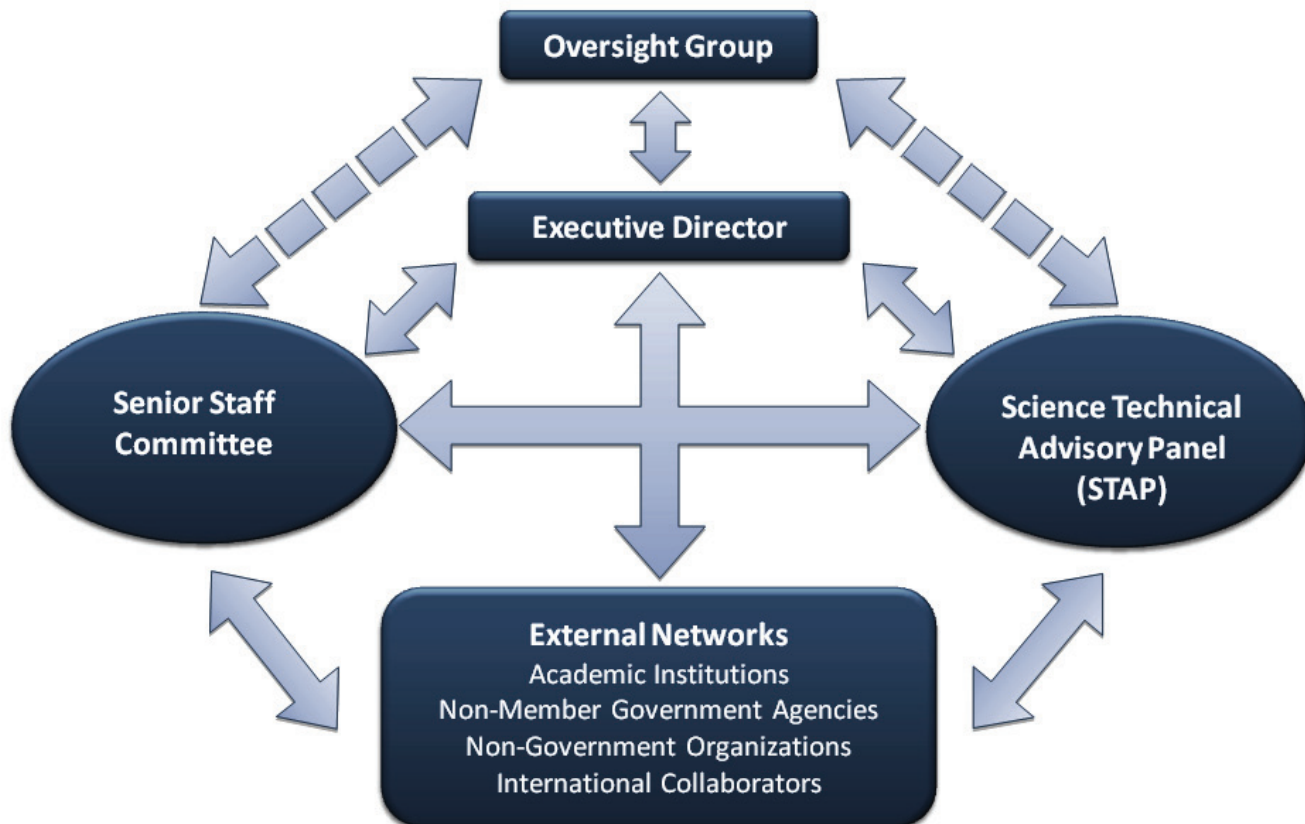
Oversight Group

Executive Director

Senior Staff Committee

Science Technical Advisory Panel (STAP)

External Networks
Academic Institutions
Non-Member Government Agencies
Non-Government Organizations
International Collaborators